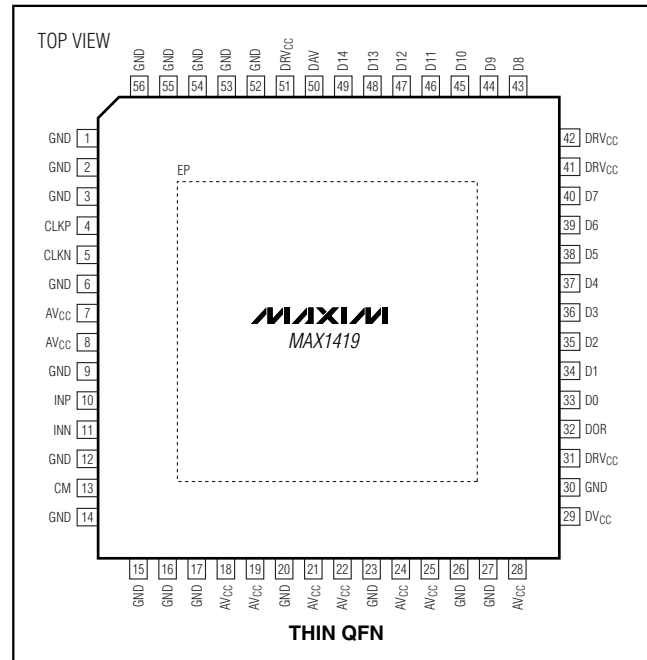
TOP VIEW

GND 56
GND 55
GND 54
GND 53
GND 52
$DRV_{CC}$ 51
DAV 50
D14 49
D13 48
D12 47
D11 46
D10 45
D9 44
D8 43

GND 1
GND 2
GND 3
CLKP 4
CLKN 5
GND 6
$AV_{CC}$ 7
$AV_{CC}$ 8
GND 9
INP 10
INN 11
GND 12
CM 13
GND 14

EP

MAXIM
MAX1419

42 $DRV_{CC}$
41 $DRV_{CC}$
40 D7
39 D6
38 D5
37 D4
36 D3
35 D2
34 D1
33 D0
32 DOR
31 $DRV_{CC}$
30 GND
29 $DV_{CC}$

15 GND
16 GND
17 GND
18 $AV_{CC}$
19 $AV_{CC}$
20 GND
21 $AV_{CC}$
22 $AV_{CC}$
23 GND
24 $AV_{CC}$
25 $AV_{CC}$
26 GND
27 GND
28 $AV_{CC}$

THIN QFN